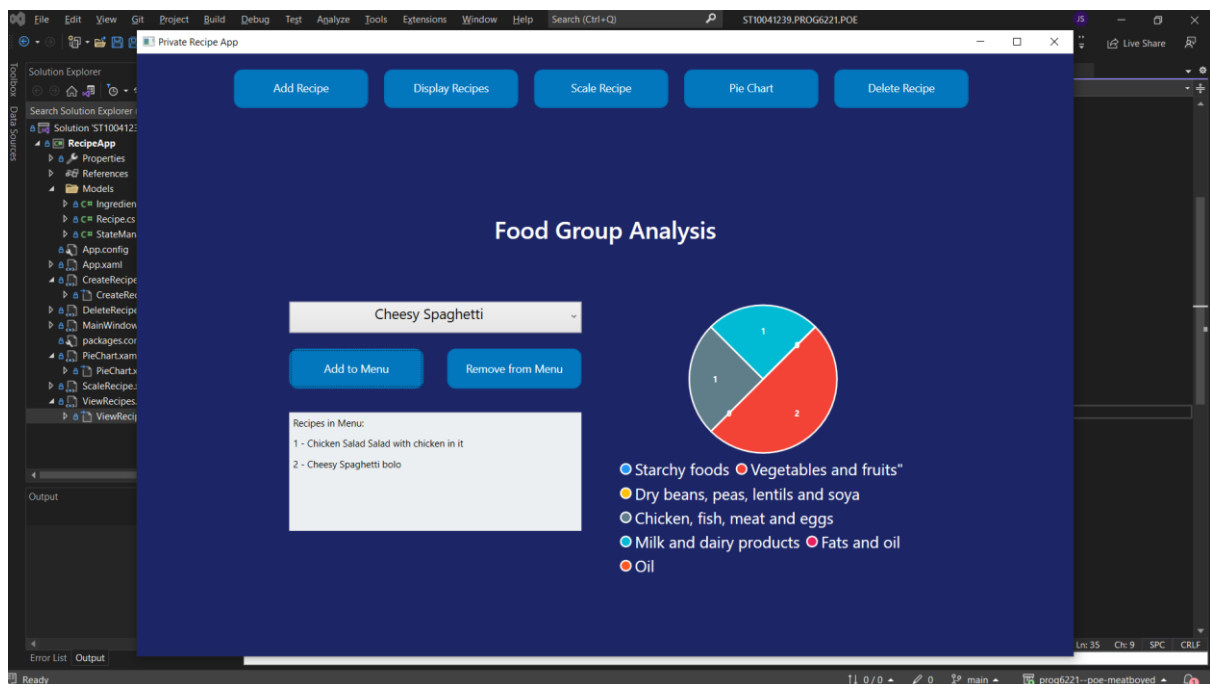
File Edit View Git Project Build Debug Test Analyze Tools Extensions Window Help Search (Ctrl+Q) ST10041239.PROG6221.POE JS

Live Share

Private Recipe App

Toolbox Data Sources

Solution Explorer

Search Solution Explorer (

Solution 'ST1004123

RecipeApp

Properties

References

Models

Ingredien

Recipe.cs

StateMan

App.config

App.xaml

CreateRecipe

CreateRec

DeleteRecipe

MainWindow

packages.cor

PieChart.xam

PieChart.x

ScaleRecipe.

ViewRecipes.

ViewReci

Output

Error List Output

Add Recipe Display Recipes Scale Recipe Pie Chart Delete Recipe

Food Group Analysis

Cheesy Spaghetti

Add to Menu Remove from Menu

Recipes in Menu:
1 - Chicken Salad Salad with chicken in it
2 - Cheesy Spaghetti bolo

1
1
2

Starchy foods Vegetables and fruits"
Dry beans, peas, lentils and soya
Chicken, fish, meat and eggs
Milk and dairy products Fats and oil
Oil

Ln: 35 Ch: 9 SPC CRLF

Ready 0 / 0 0 main prog6221--poe-meatboyed